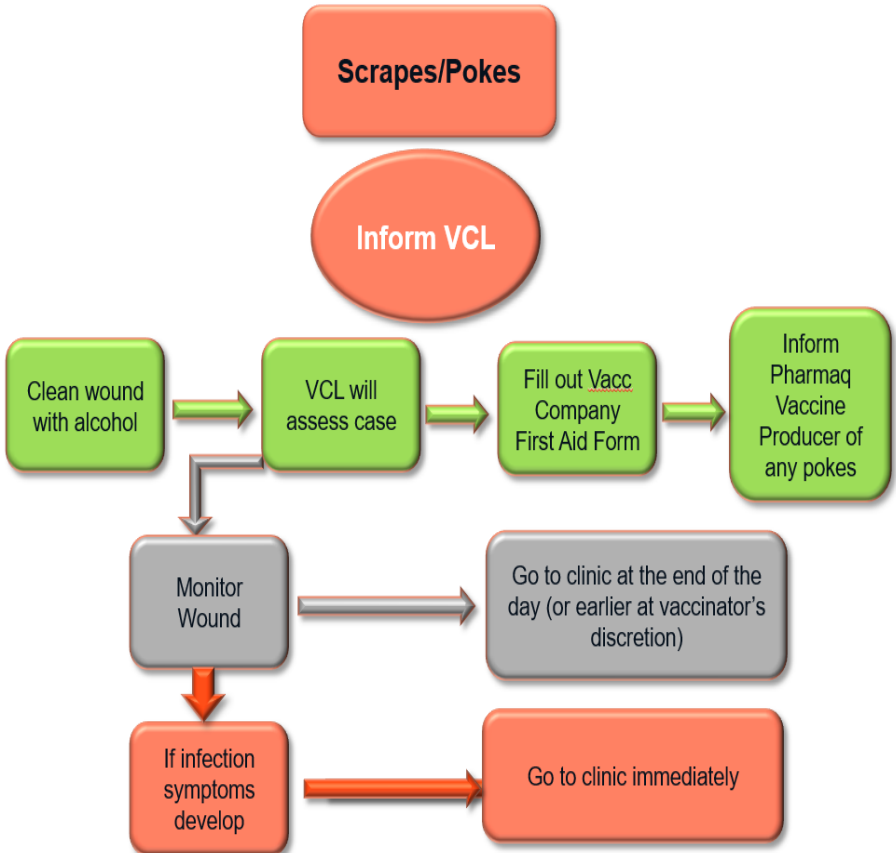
Scrapes/Pokes

Inform VCL

Clean wound with alcohol

VCL will assess case

Fill out Vacc Company First Aid Form

Inform Pharmaq Vaccine Producer of any pokes

Monitor Wound

Go to clinic at the end of the day (or earlier at vaccinator's discretion)

If infection symptoms develop

Go to clinic immediately